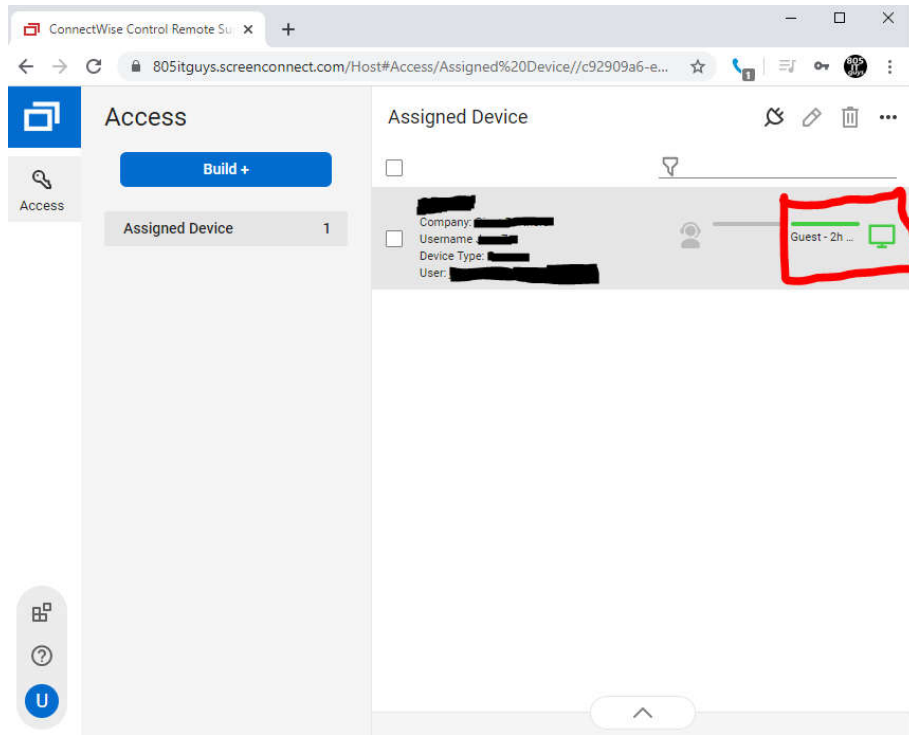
ConnectWise Control Remote Su ×

805itguys.screenconnect.com/Host#Access/Assigned%20Device//c92909a6-e...

Access

Access

Build +

Assigned Device 1

Assigned Device

Company: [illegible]
Username: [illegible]
Device Type: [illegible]
User: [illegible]

Guest - 2h ...

U